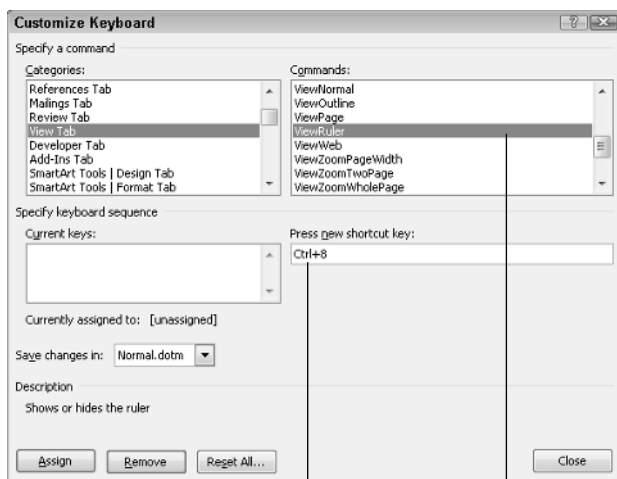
Customize Keyboard

?

Specify a command

Categories:

References Tab
Mailings Tab
Review Tab
View Tab
Developer Tab
Add-Ins Tab
SmartArt Tools | Design Tab
SmartArt Tools | Format Tab

Commands:

ViewNormal
ViewOutline
ViewPage
ViewRuler
ViewWeb
ViewZoomPageWidth
ViewZoomTwoPage
ViewZoomWholePage

Specify keyboard sequence

Current keys:

Press new shortcut key:

Ctrl+8

Currently assigned to: [unassigned]

Save changes in: Normal.dotm

Description

Shows or hides the ruler

Assign

Remove

Reset All...

Close